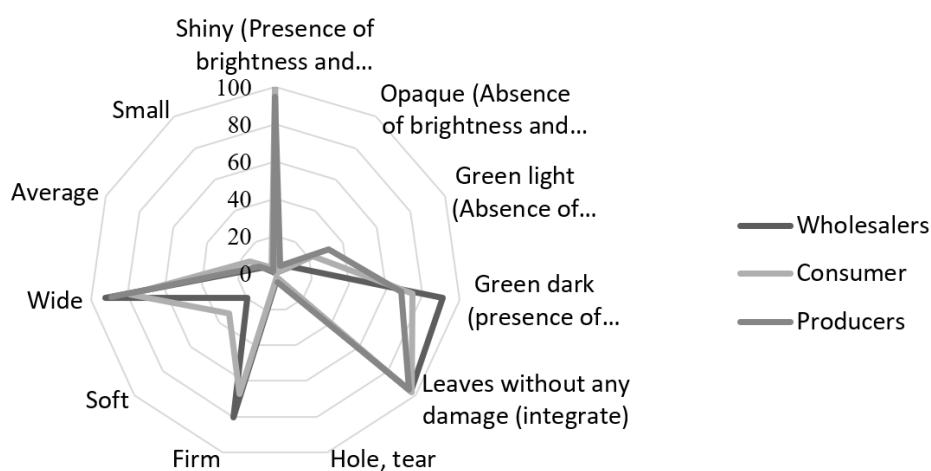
Shiny (Presence of brightness and...

Opaque (Absence of brightness and...

Green light (Absence of...

Green dark (presence of...

Leaves without any damage (integrate)

Hole, tear

Firm

Soft

Wide

Average

Small

100
80
60
40
20
0

Wholesalers
Consumer
Producers